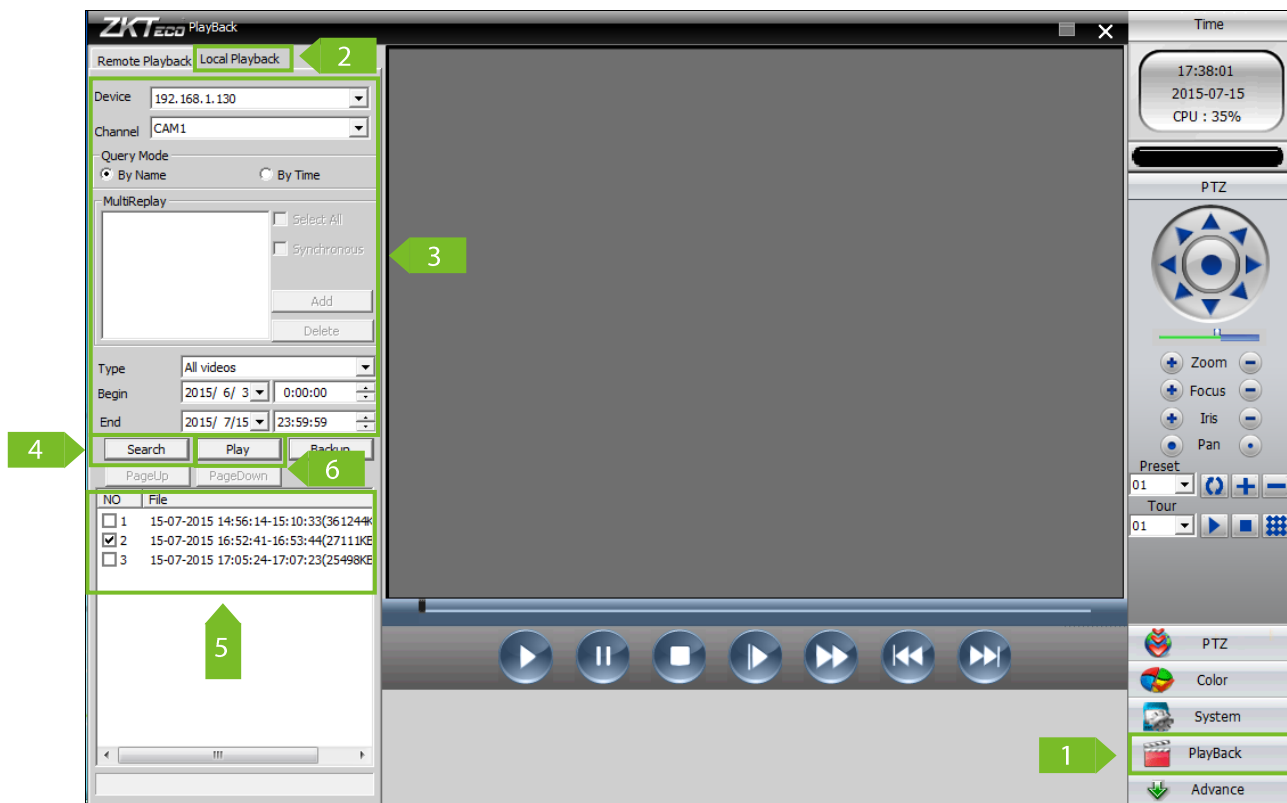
ZKTeco PlayBack

Remote Playback
Local Playback
2

Device 192.168.1.130
Channel CAM1
Query Mode
By Name
By Time
MultiReplay
Select All
Synchronous
Add
Delete
3

Type All videos
Begin 2015/ 6/ 3 0:00:00
End 2015/ 7/15 23:59:59

4
Search
Play
Backup
6
PageUp
PageDown

| NO | File |
|---|---|
| 1 | 15-07-2015 14:56:14-15:10:33(361244K |
| 2 | 15-07-2015 16:52:41-16:53:44(27111KE |
| 3 | 15-07-2015 17:05:24-17:07:23(25498KE |

5

Time
17:38:01
2015-07-15
CPU : 35%

PTZ
Zoom
Focus
Iris
Pan
Preset
01
Tour
01

PTZ
Color
System
1
PlayBack
Advance